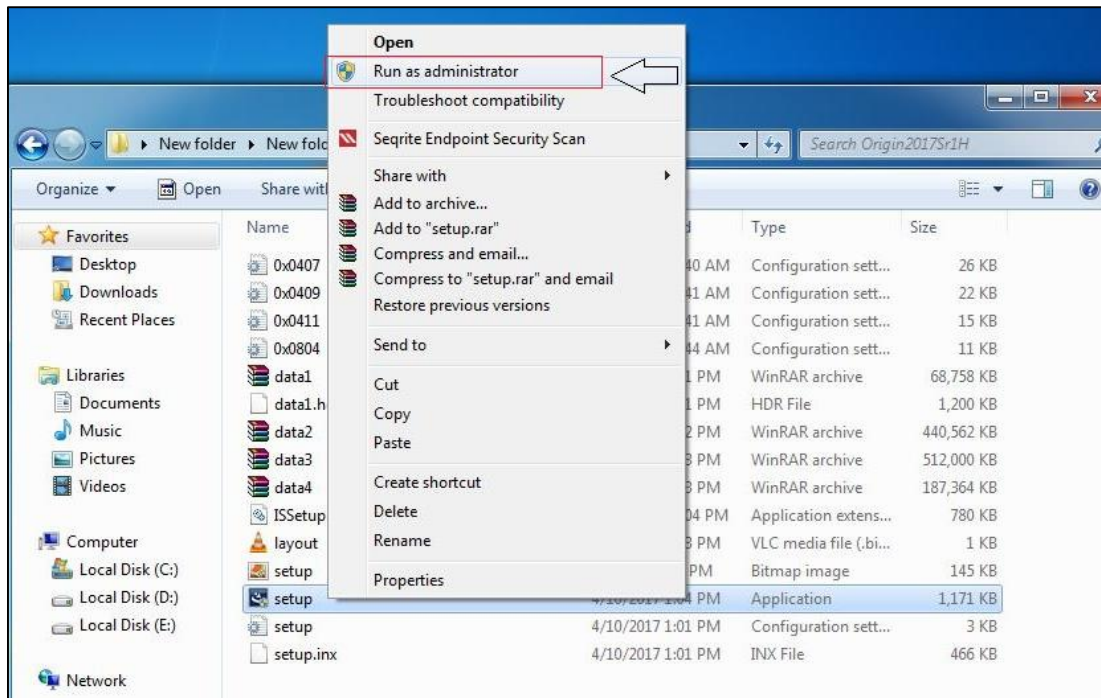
Open
Run as administrator
Troubleshoot compatibility
Seqrite Endpoint Security Scan
Share with
Add to archive...
Add to "setup.rar"
Compress and email...
Compress to "setup.rar" and email
Restore previous versions
Send to
Cut
Copy
Paste
Create shortcut
Delete
Rename
Properties

New folder ▸ New fold
Search Origin2017Sr1H
Organize ▾ Open Share wit

Favorites
Desktop
Downloads
Recent Places
Libraries
Documents
Music
Pictures
Videos
Computer
Local Disk (C:)
Local Disk (D:)
Local Disk (E:)
Network

| Name | | Type | Size |
|---|---|---|---|
| 0x0407 | 40 AM | Configuration sett... | 26 KB |
| 0x0409 | 41 AM | Configuration sett... | 22 KB |
| 0x0411 | 41 AM | Configuration sett... | 15 KB |
| 0x0804 | 44 AM | Configuration sett... | 11 KB |
| data1 | 1 PM | WinRAR archive | 68,758 KB |
| data1.h | 1 PM | HDR File | 1,200 KB |
| data2 | 2 PM | WinRAR archive | 440,562 KB |
| data3 | 3 PM | WinRAR archive | 512,000 KB |
| data4 | 3 PM | WinRAR archive | 187,364 KB |
| ISSetup | 04 PM | Application extens... | 780 KB |
| layout | 3 PM | VLC media file (.bi... | 1 KB |
| setup | PM | Bitmap image | 145 KB |
| setup | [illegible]4 PM | Application | 1,171 KB |
| setup | 4/10/2017 1:01 PM | Configuration sett... | 3 KB |
| setup.inx | 4/10/2017 1:01 PM | INX File | 466 KB |